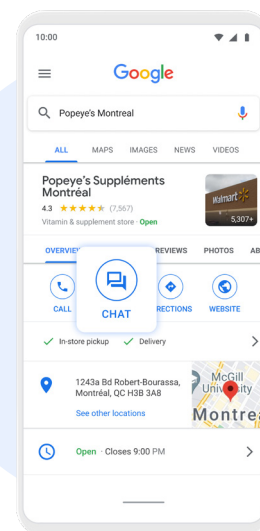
10:00

Google

Popeye's Montreal

ALL MAPS IMAGES NEWS VIDEOS

Popeye's Suppléments Montréal

4.3 ★★★★★ (7,567)

Vitamin & supplement store · Open

Walmart

5,307+

OVERVIEW REVIEWS PHOTOS AB

CALL

CHAT

DIRECTIONS

WEBSITE

✓ In-store pickup ✓ Delivery

1243a Bd Robert-Bourassa, Montréal, QC H3B 3A8

See other locations

McGill University

Montreal

Open · Closes 9:00 PM